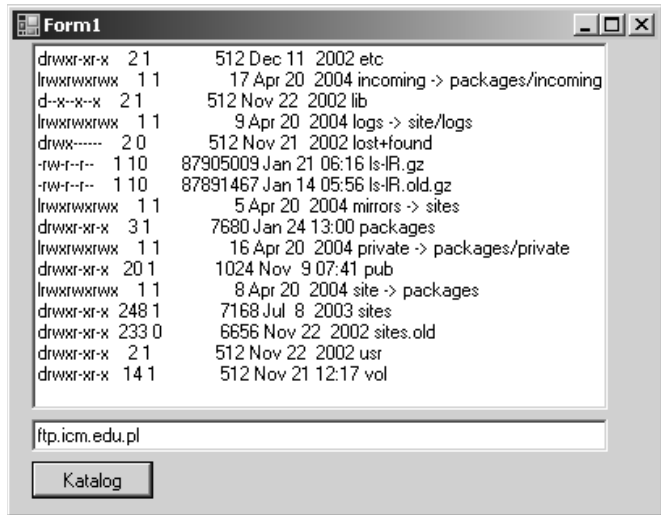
Form1

drwxr-xr-x 2 1 512 Dec 11 2002 etc
lrwxrwxrwx 1 1 17 Apr 20 2004 incoming -> packages/incoming
d--x--x--x 2 1 512 Nov 22 2002 lib
lrwxrwxrwx 1 1 9 Apr 20 2004 logs -> site/logs
drwx------ 2 0 512 Nov 21 2002 lost+found
-rw-r--r-- 1 10 87905009 Jan 21 06:16 ls-lR.gz
-rw-r--r-- 1 10 87891467 Jan 14 05:56 ls-lR.old.gz
lrwxrwxrwx 1 1 5 Apr 20 2004 mirrors -> sites
drwxr-xr-x 3 1 7680 Jan 24 13:00 packages
lrwxrwxrwx 1 1 16 Apr 20 2004 private -> packages/private
drwxr-xr-x 20 1 1024 Nov 9 07:41 pub
lrwxrwxrwx 1 1 8 Apr 20 2004 site -> packages
drwxr-xr-x 248 1 7168 Jul 8 2003 sites
drwxr-xr-x 233 0 6656 Nov 22 2002 sites.old
drwxr-xr-x 2 1 512 Nov 22 2002 usr
drwxr-xr-x 14 1 512 Nov 21 12:17 vol

ftp.icm.edu.pl

Katalog